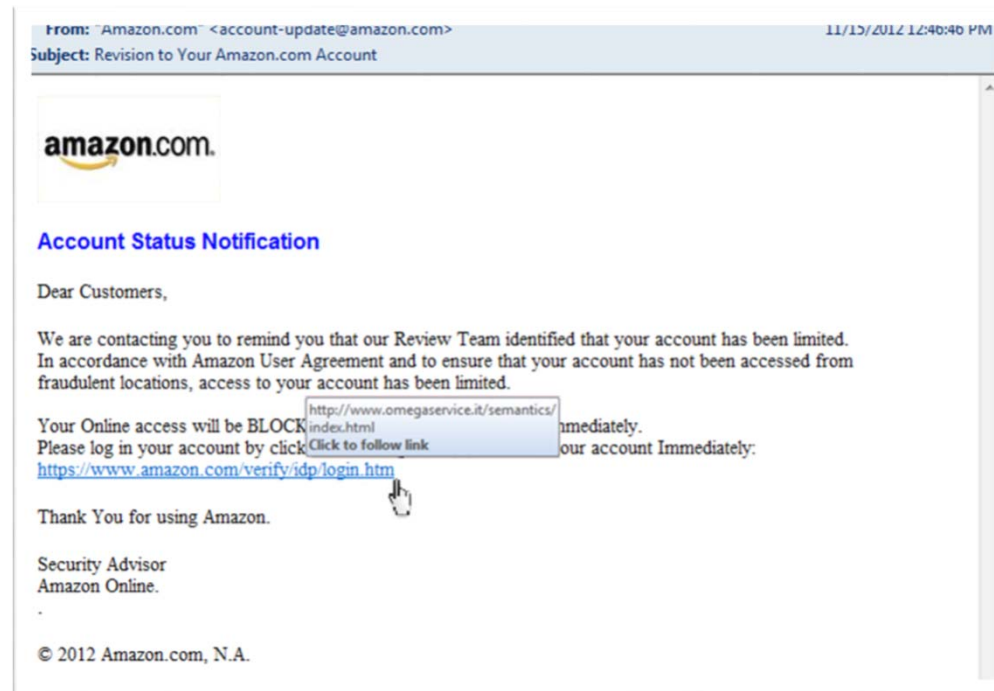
From: "Amazon.com" <account-update@amazon.com> 11/15/2012 12:46:46 PM
Subject: Revision to Your Amazon.com Account

amazon.com.

Account Status Notification

Dear Customers,

We are contacting you to remind you that our Review Team identified that your account has been limited. In accordance with Amazon User Agreement and to ensure that your account has not been accessed from fraudulent locations, access to your account has been limited.

Your Online access will be BLOCK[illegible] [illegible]mediately.
Please log in your account by click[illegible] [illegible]our account Immediately:
https://www.amazon.com/verify/idp/login.htm

http://www.omegaservice.it/semantics/index.html
Click to follow link

Thank You for using Amazon.

Security Advisor
Amazon Online.
.

© 2012 Amazon.com, N.A.